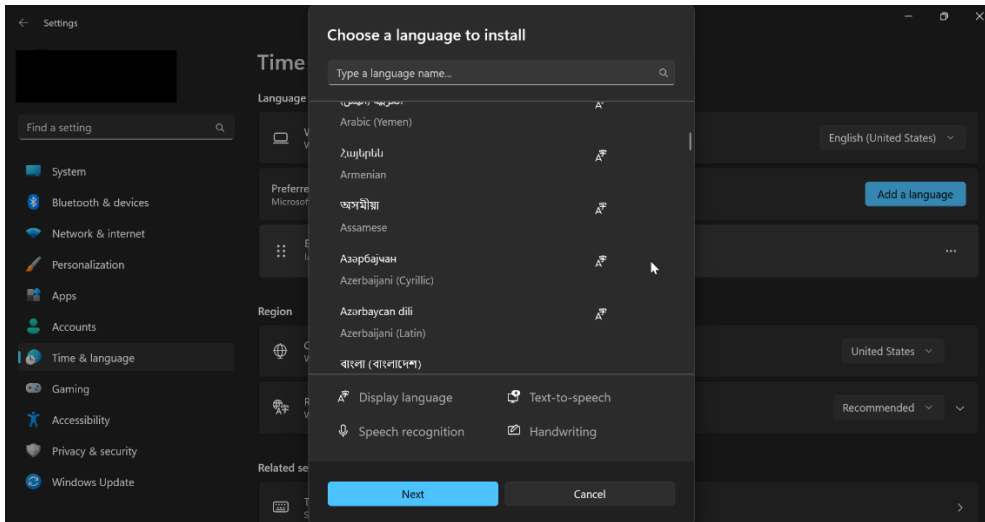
Settings

Find a setting

System
Bluetooth & devices
Network & internet
Personalization
Apps
Accounts
Time & language
Gaming
Accessibility
Privacy & security
Windows Update

Time
Language
Preferre
Microsof
Region
Related se

English (United States)
Add a language
...
United States
Recommended

Choose a language to install

Type a language name...

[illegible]
Arabic (Yemen)
Հայերեն
Armenian
অসমীয়া
Assamese
Азәрбајҹан
Azerbaijani (Cyrillic)
Azərbaycan dili
Azerbaijani (Latin)
বাংলা (বাংলাদেশ)

Display language
Text-to-speech
Speech recognition
Handwriting

Next
Cancel